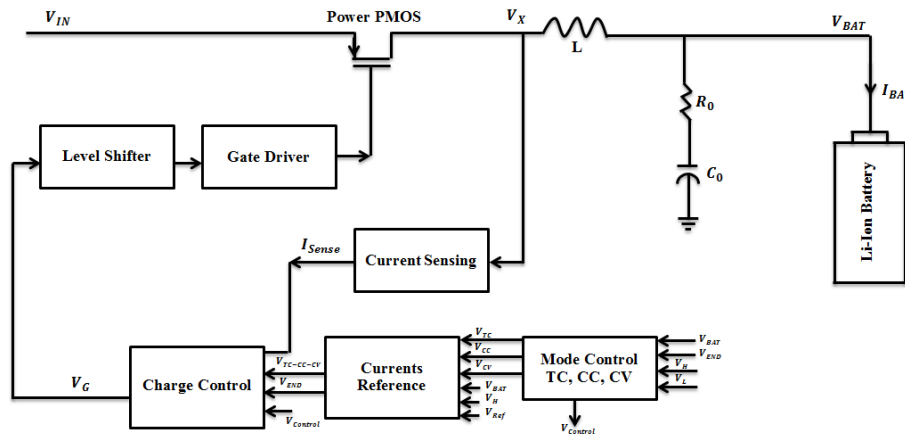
$V_{IN}$

Power PMOS

$V_X$

L

$V_{BAT}$

$I_{BA}$

$R_0$

$C_0$

Li-Ion Battery

Level Shifter

Gate Driver

$I_{Sense}$

Current Sensing

$V_G$

Charge Control

$V_{TC-CC-CV}$

$V_{END}$

$V_{Control}$

Currents Reference

$V_{TC}$

$V_{CC}$

$V_{CV}$

$V_{BAT}$

$V_H$

$V_{Ref}$

Mode Control TC, CC, CV

$V_{BAT}$

$V_{END}$

$V_H$

$V_L$

$V_{Control}$